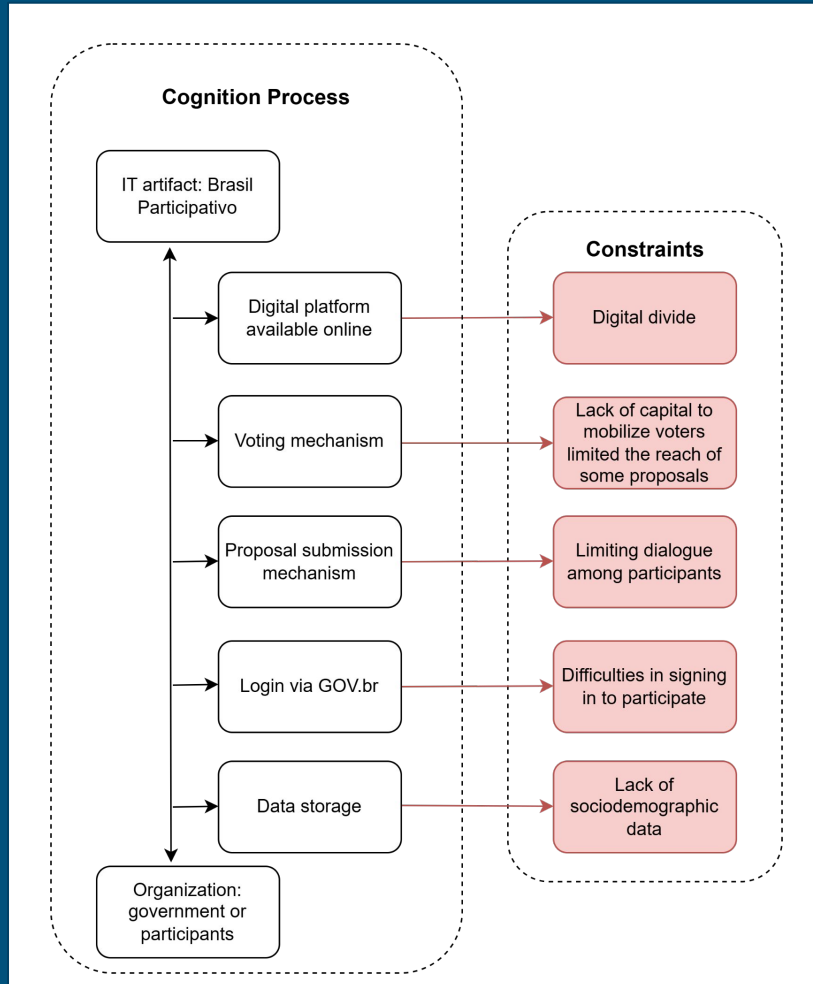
Cognition Process

IT artifact: Brasil Participativo

Digital platform available online

Voting mechanism

Proposal submission mechanism

Login via GOV.br

Data storage

Organization: government or participants

Constraints

Digital divide

Lack of capital to mobilize voters limited the reach of some proposals

Limiting dialogue among participants

Difficulties in signing in to participate

Lack of sociodemographic data